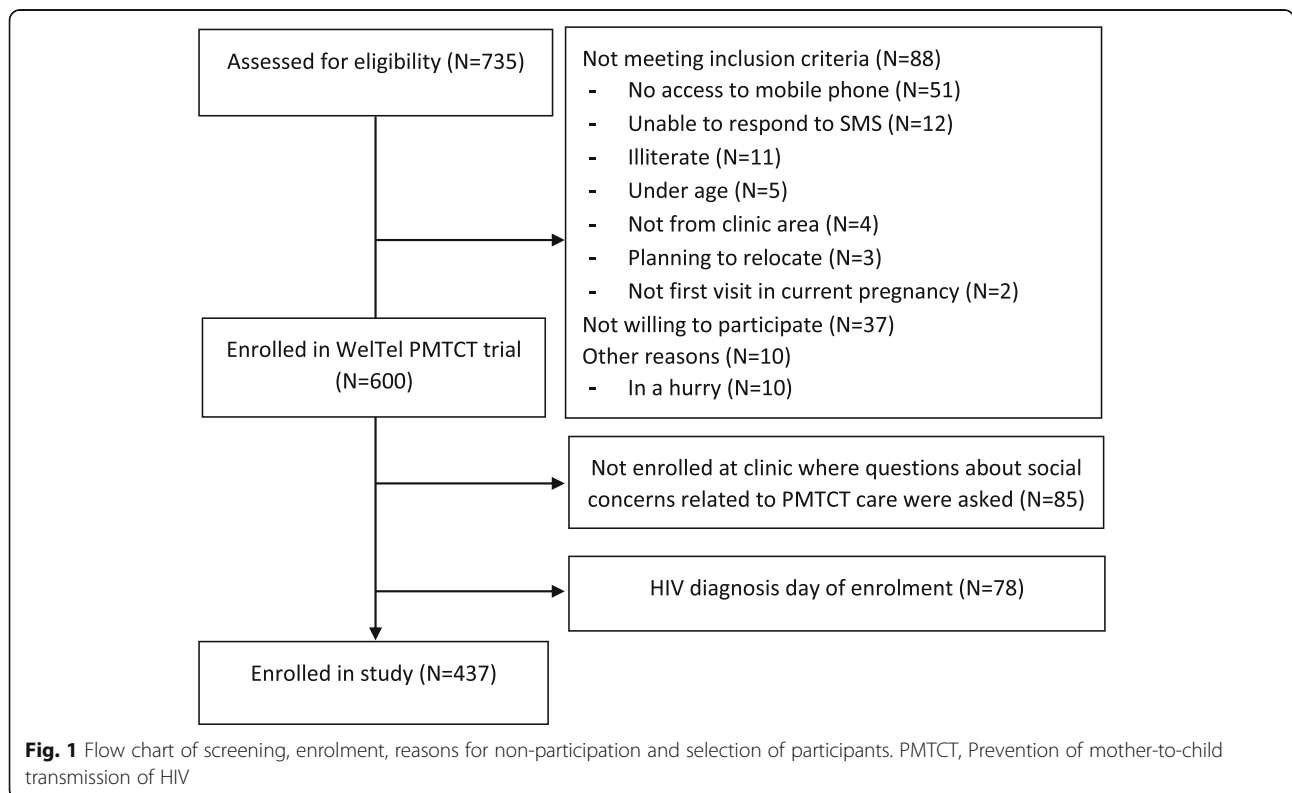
Assessed for eligibility (N=735)

Not meeting inclusion criteria (N=88)
- No access to mobile phone (N=51)
- Unable to respond to SMS (N=12)
- Illiterate (N=11)
- Under age (N=5)
- Not from clinic area (N=4)
- Planning to relocate (N=3)
- Not first visit in current pregnancy (N=2)
Not willing to participate (N=37)
Other reasons (N=10)
- In a hurry (N=10)

Enrolled in WelTel PMTCT trial (N=600)

Not enrolled at clinic where questions about social concerns related to PMTCT care were asked (N=85)

HIV diagnosis day of enrolment (N=78)

Enrolled in study (N=437)

**Fig. 1** Flow chart of screening, enrolment, reasons for non-participation and selection of participants. PMTCT, Prevention of mother-to-child transmission of HIV